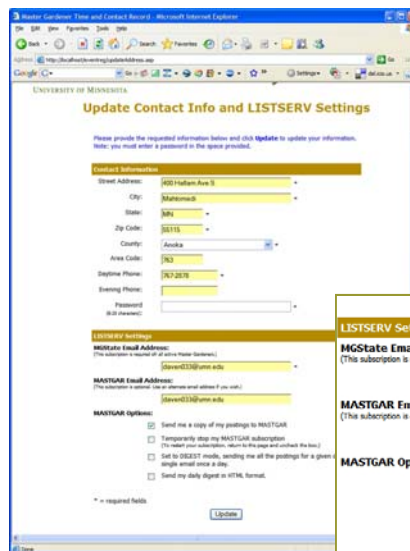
Master Gardener Time and Contact Record - Microsoft Internet Explorer

File Edit View Favorites Tools Help

Back Search Favorites

Address http://localhost/eventreg/updateAddress.asp

Go

Google G- Go Settings del.icio.us

UNIVERSITY OF MINNESOTA

Update Contact Info and LISTSERV Settings

Please provide the requested information below and click Update to update your information. Note: you must enter a password in the space provided.

Contact Information

Street Address: 400 Hallam Ave S *

City: Mahtomedi *

State: MN *

Zip Code: 55115 *

County: Anoka *

Area Code: 763

Daytime Phone: 767-2578 *

Evening Phone:

Password (6-20 characters): *

LISTSERV Settings

MGState Email Address:
(This subscription is required of all active Master Gardeners.)
daven033@umn.edu *

MASTGAR Email Address:
(This subscription is optional. Use an alternate email address if you wish.)
daven033@umn.edu

MASTGAR Options:

Send me a copy of my postings to MASTGAR

Temporarily stop my MASTGAR subscription
(To restart your subscription, return to this page and uncheck the box.)

Set to DIGEST mode, sending me all the postings for a given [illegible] single email once a day.

Send my daily digest in HTML format.

* = required fields

Update

Done

LISTSERV Se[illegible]

MGState Ema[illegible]
(This subscription is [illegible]

MASTGAR Em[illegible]
(This subscription is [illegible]

MASTGAR Op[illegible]